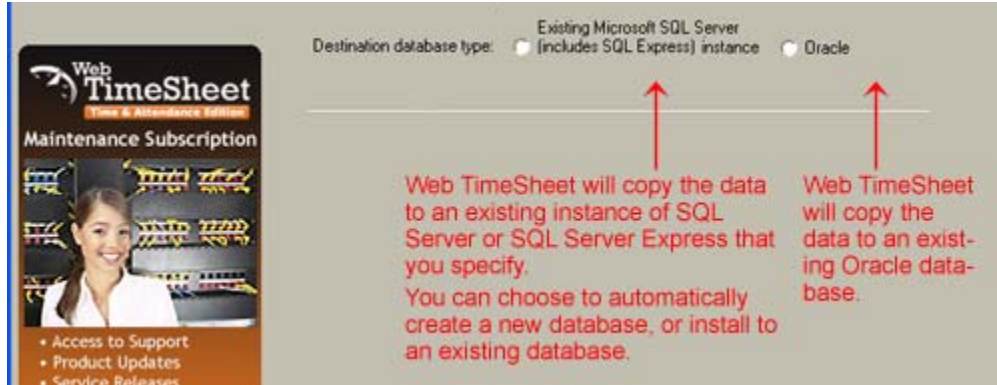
Web TimeSheet
Time & Attendance Edition
Maintenance Subscription
• Access to Support
• Product Updates
• Service Releases

Destination database type: Existing Microsoft SQL Server (includes SQL Express) instance Oracle

Web TimeSheet will copy the data to an existing instance of SQL Server or SQL Server Express that you specify.
You can choose to automatically create a new database, or install to an existing database.

Web TimeSheet will copy the data to an existing Oracle database.